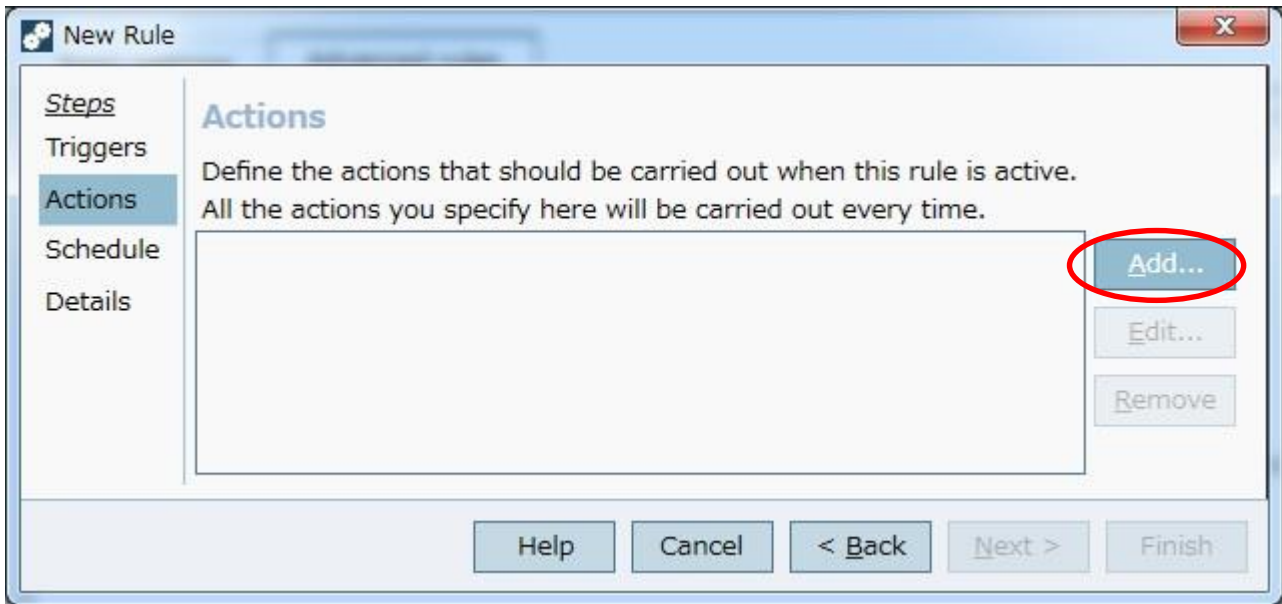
New Rule

Steps
Triggers
Actions
Schedule
Details

Actions

Define the actions that should be carried out when this rule is active. All the actions you specify here will be carried out every time.

Add...
Edit...
Remove

Help
Cancel
< Back
Next >
Finish